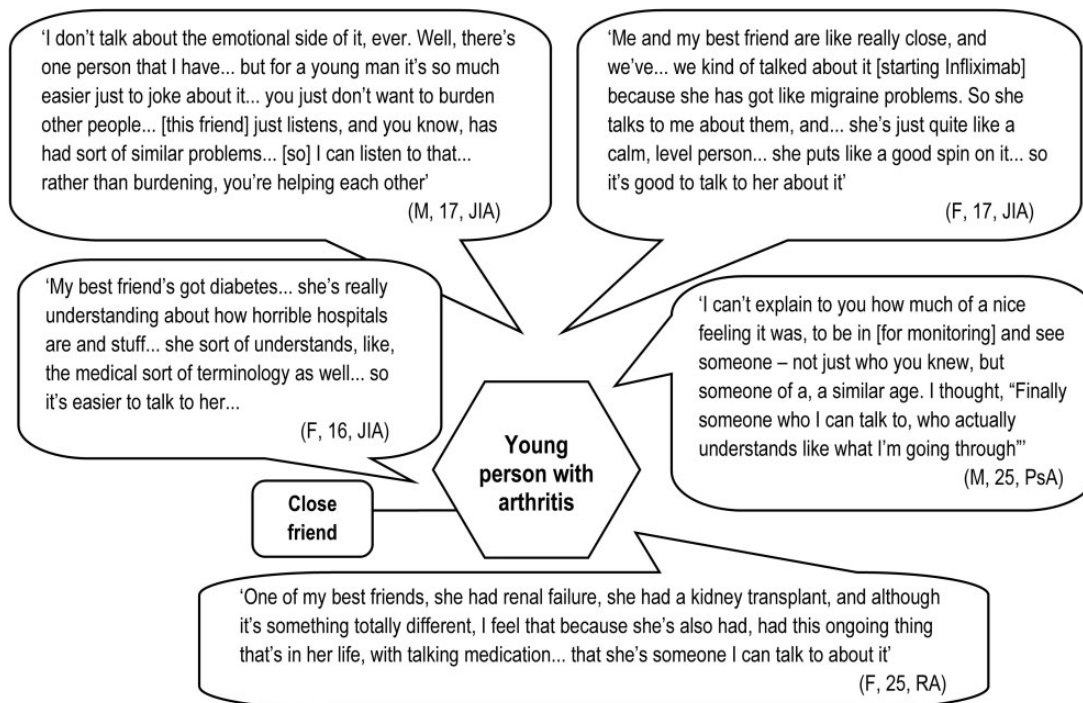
'I don't talk about the emotional side of it, ever. Well, there's one person that I have... but for a young man it's so much easier just to joke about it... you just don't want to burden other people... [this friend] just listens, and you know, has had sort of similar problems... [so] I can listen to that... rather than burdening, you're helping each other'
(M, 17, JIA)

'Me and my best friend are like really close, and we've... we kind of talked about it [starting Infliximab] because she has got like migraine problems. So she talks to me about them, and... she's just quite like a calm, level person... she puts like a good spin on it... so it's good to talk to her about it'
(F, 17, JIA)

'My best friend's got diabetes... she's really understanding about how horrible hospitals are and stuff... she sort of understands, like, the medical sort of terminology as well... so it's easier to talk to her...
(F, 16, JIA)

'I can't explain to you how much of a nice feeling it was, to be in [for monitoring] and see someone – not just who you knew, but someone of a, a similar age. I thought, "Finally someone who I can talk to, who actually understands like what I'm going through"'
(M, 25, PsA)

Young person with arthritis

Close friend

'One of my best friends, she had renal failure, she had a kidney transplant, and although it's something totally different, I feel that because she's also had, had this ongoing thing that's in her life, with talking medication... that she's someone I can talk to about it'
(F, 25, RA)